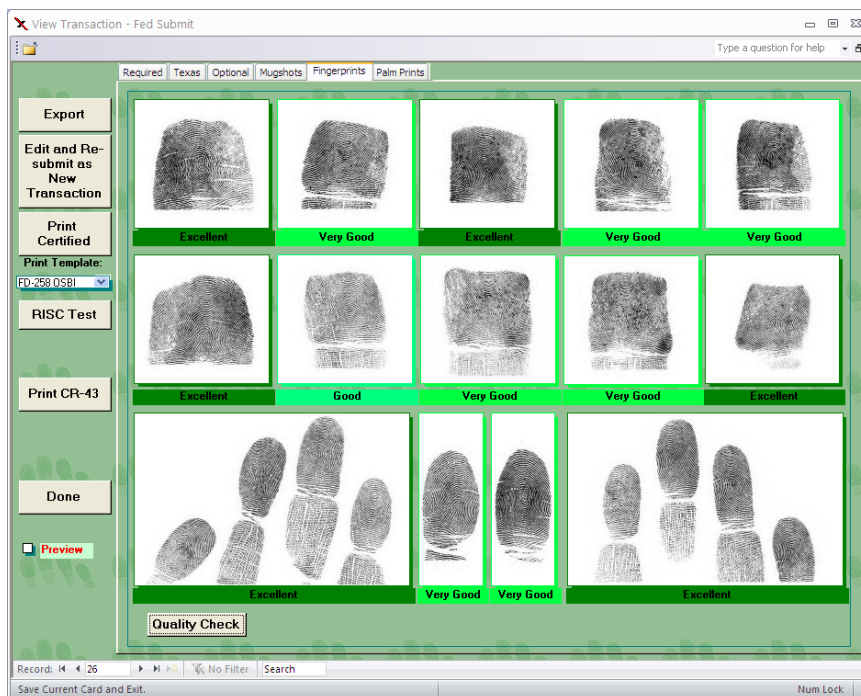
View Transaction - Fed Submit

Type a question for help

Required | Texas | Optional | Mugshots | Fingerprints | Palm Prints

Export

Edit and Re-submit as New Transaction

Print Certified

Print Template:

FD-258 OSBI

RISC Test

Print CR-43

Done

Preview

| Excellent | Very Good | Excellent | Very Good | Very Good |
|---|---|---|---|---|
| Excellent | Good | Very Good | Very Good | Excellent |

Excellent | Very Good | Very Good | Excellent

Quality Check

Record: 26 | No Filter | Search

Save Current Card and Exit.

Num Lock